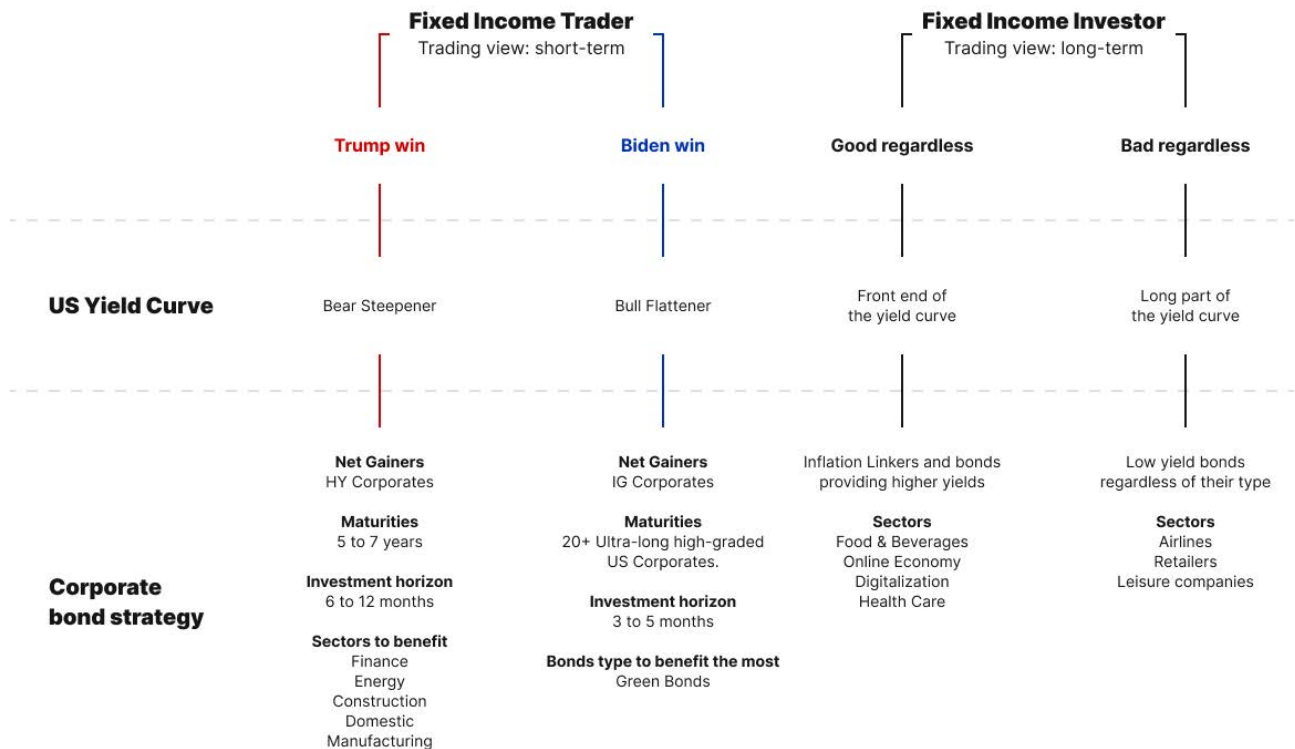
Fixed Income Trader
Trading view: short-term

Fixed Income Investor
Trading view: long-term

Trump win

Biden win

Good regardless

Bad regardless

US Yield Curve

Bear Steepener

Bull Flattener

Front end of the yield curve

Long part of the yield curve

Corporate bond strategy

Net Gainers
HY Corporates

Maturities
5 to 7 years

Investment horizon
6 to 12 months

Sectors to benefit
Finance
Energy
Construction
Domestic
Manufacturing

Net Gainers
IG Corporates

Maturities
20+ Ultra-long high-graded US Corporates.

Investment horizon
3 to 5 months

Bonds type to benefit the most
Green Bonds

Inflation Linkers and bonds providing higher yields

Sectors
Food & Beverages
Online Economy
Digitalization
Health Care

Low yield bonds regardless of their type

Sectors
Airlines
Retailers
Leisure companies